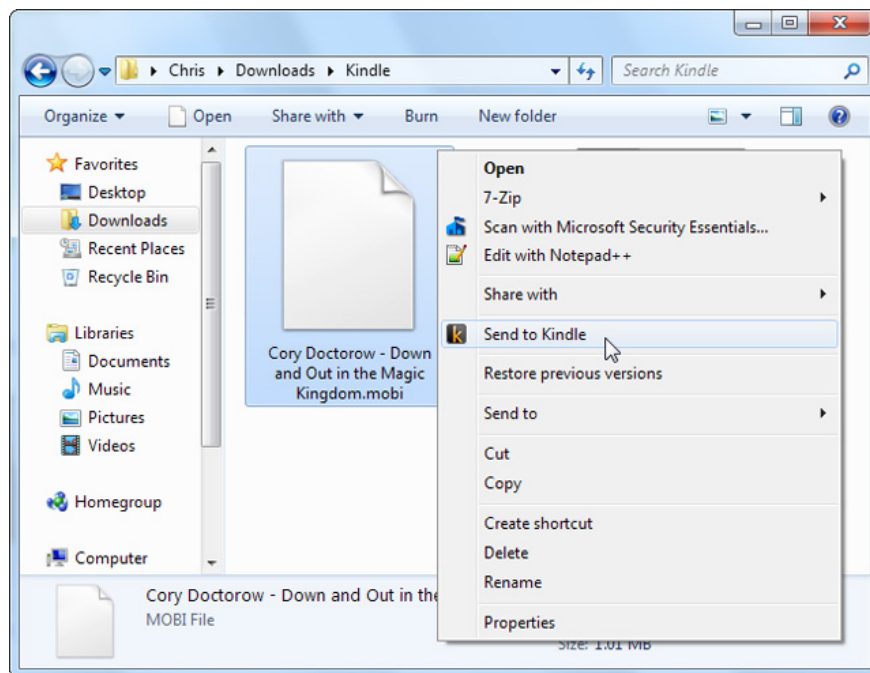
Chris ▸ Downloads ▸ Kindle

Search Kindle

Organize ▾ Open Share with ▾ Burn New folder

Favorites
Desktop
Downloads
Recent Places
Recycle Bin

Libraries
Documents
Music
Pictures
Videos

Homegroup

Computer

Cory Doctorow - Down and Out in the Magic Kingdom.mobi

Open
7-Zip
Scan with Microsoft Security Essentials...
Edit with Notepad++
Share with
Send to Kindle
Restore previous versions
Send to
Cut
Copy
Create shortcut
Delete
Rename
Properties

Cory Doctorow - Down and Out in the
MOBI File
Size: 1.01 MB